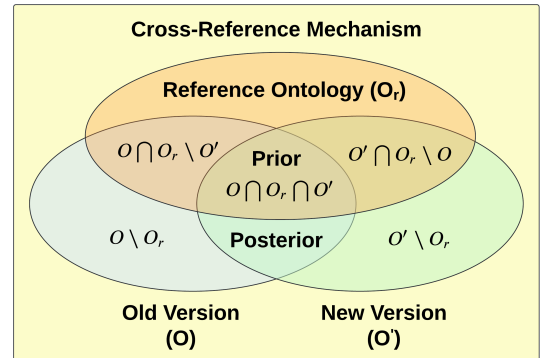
Cross-Reference Mechanism

Reference Ontology ($O_r$)

$O \bigcap O_r \setminus O'$

Prior

$O \bigcap O_r \bigcap O'$

$O' \bigcap O_r \setminus O$

$O \setminus O_r$

Posterior

$O' \setminus O_r$

Old Version (O)

New Version (O')